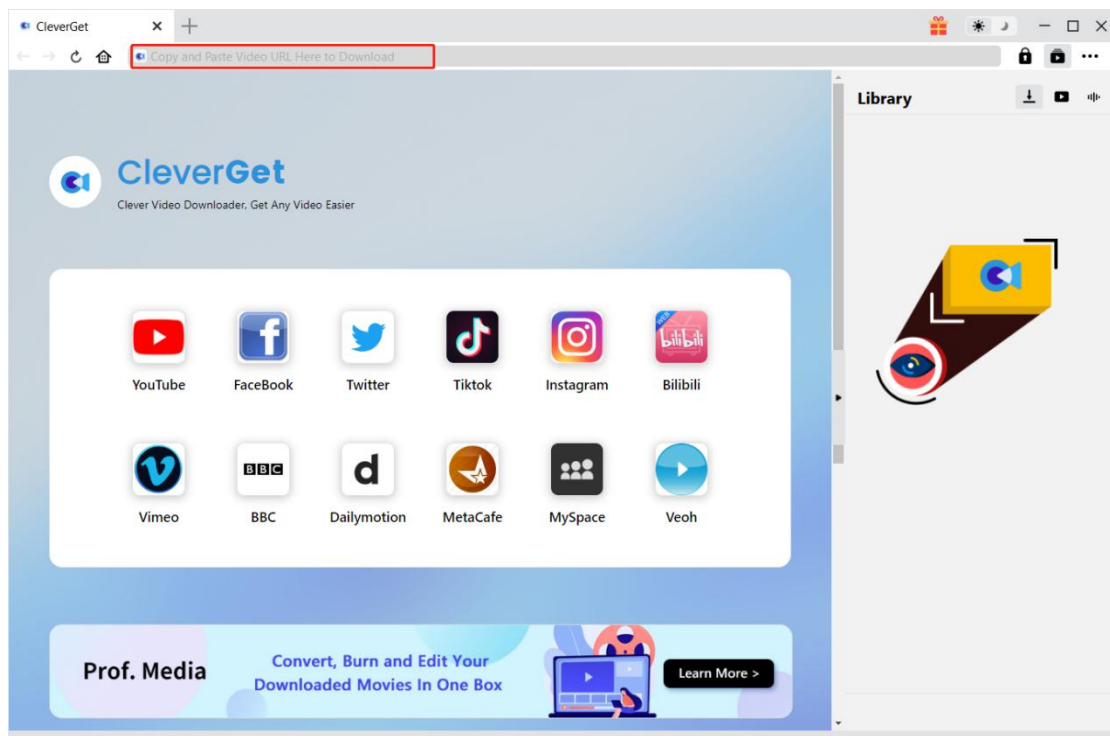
CleverGet

Copy and Paste Video URL Here to Download

Library

CleverGet

Clever Video Downloader, Get Any Video Easier

YouTube

FaceBook

Twitter

Tiktok

Instagram

Bilibili

Vimeo

BBC

Dailymotion

MetaCafe

MySpace

Veoh

Prof. Media

Convert, Burn and Edit Your Downloaded Movies In One Box

Learn More >